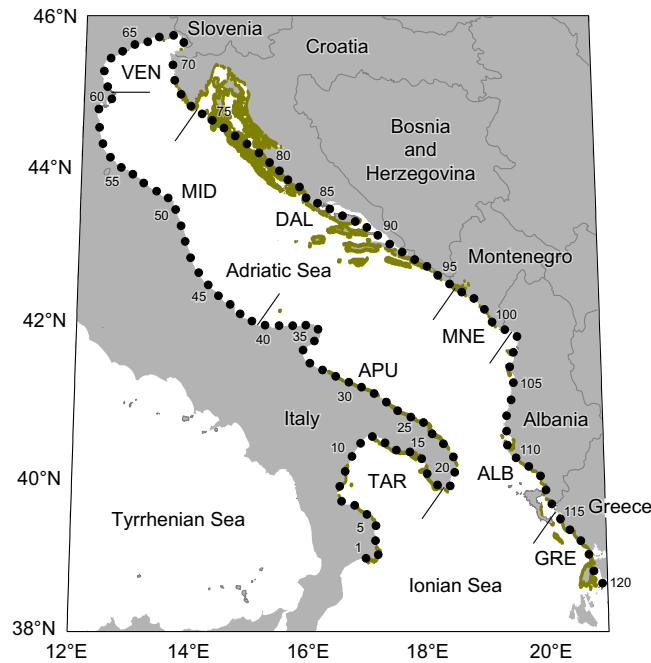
46°N
44°N
42°N
40°N
38°N
12°E
14°E
16°E
18°E
20°E
Slovenia
Croatia
Bosnia and Herzegovina
Montenegro
Albania
Greece
Italy
Adriatic Sea
Tyrrhenian Sea
Ionian Sea
VEN
MID
DAL
MNE
APU
TAR
ALB
GRE
65
70
60
75
80
55
85
50
90
95
45
100
40
35
105
30
25
110
10
15
20
115
5
1
120